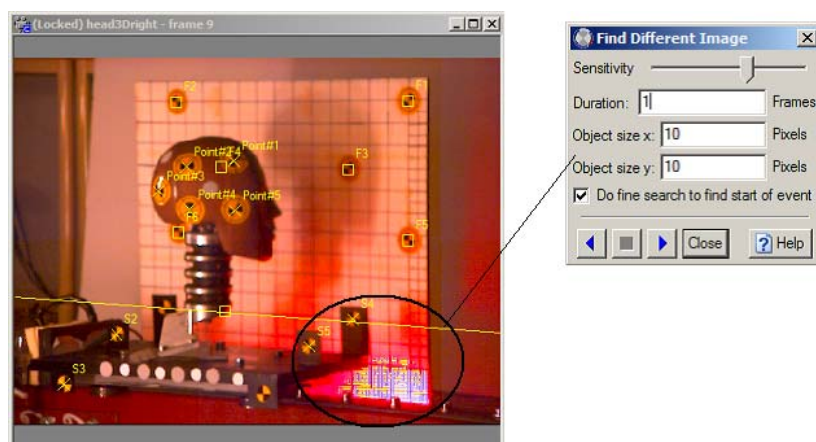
(Locked) head3Dright - frame 9

F2
F1
Point#2
F4
Point#1
Point#3
F3
Point#4
Point#5
F6
F5
S4
S2
S5
S3

Find Different Image
Sensitivity
Duration: 1 Frames
Object size x: 10 Pixels
Object size y: 10 Pixels
Do fine search to find start of event
Close
Help